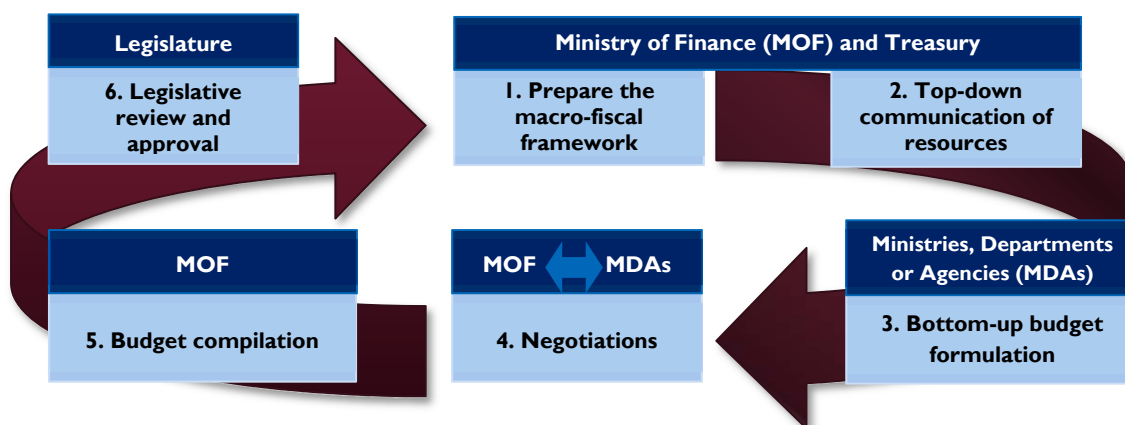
Legislature

6. Legislative review and approval

Ministry of Finance (MOF) and Treasury

1. Prepare the macro-fiscal framework

2. Top-down communication of resources

MOF

5. Budget compilation

MOF MDAs

4. Negotiations

Ministries, Departments or Agencies (MDAs)

3. Bottom-up budget formulation